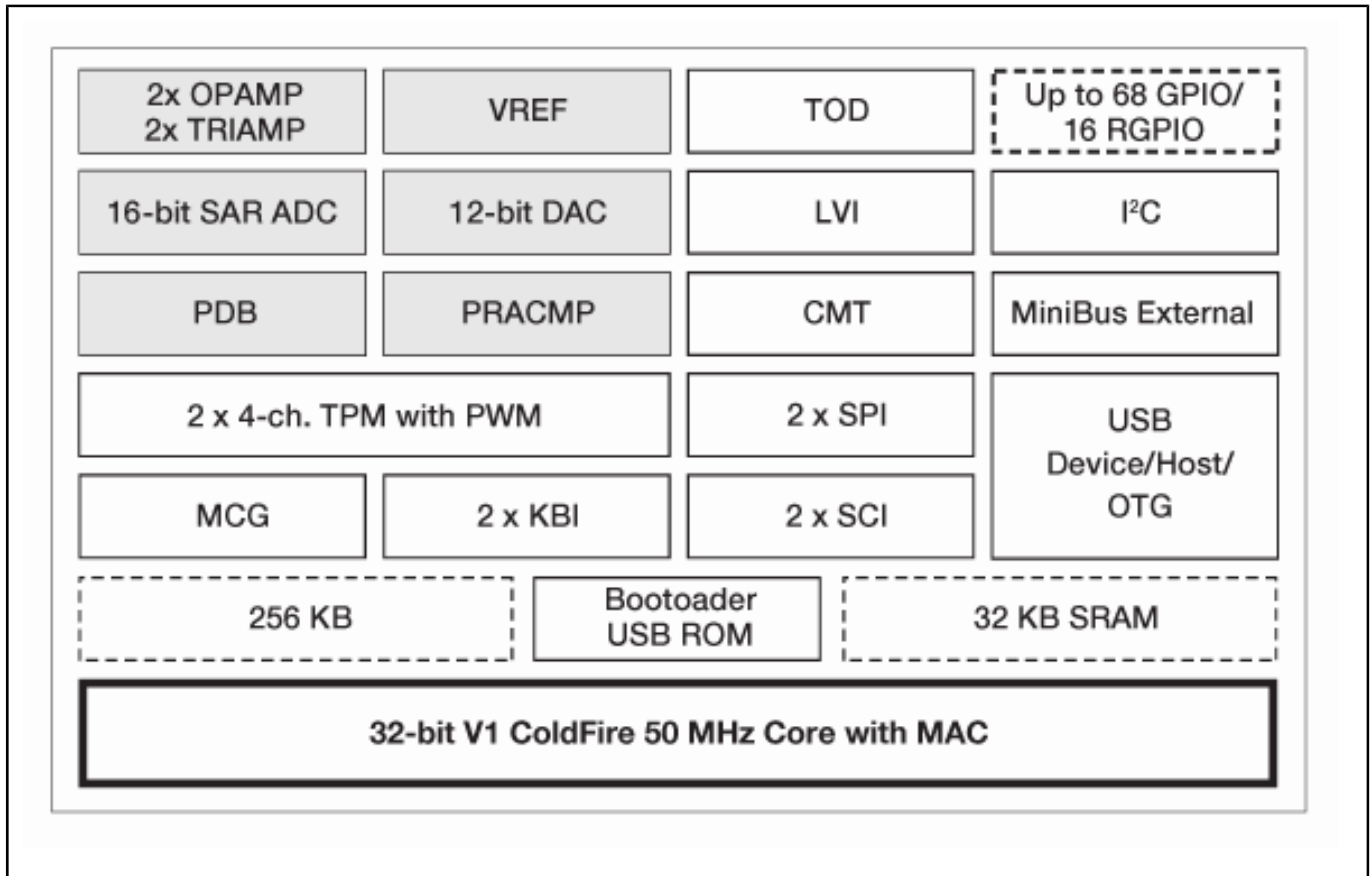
2x OPAMP
2x TRIAMP

VREF

TOD

Up to 68 GPIO/
16 RGPIO

16-bit SAR ADC

12-bit DAC

LVI

I$^2$C

PDB

PRACMP

CMT

MiniBus External

2 x 4-ch. TPM with PWM

2 x SPI

USB
Device/Host/
OTG

MCG

2 x KBI

2 x SCI

256 KB

Bootoader
USB ROM

32 KB SRAM

32-bit V1 ColdFire 50 MHz Core with MAC